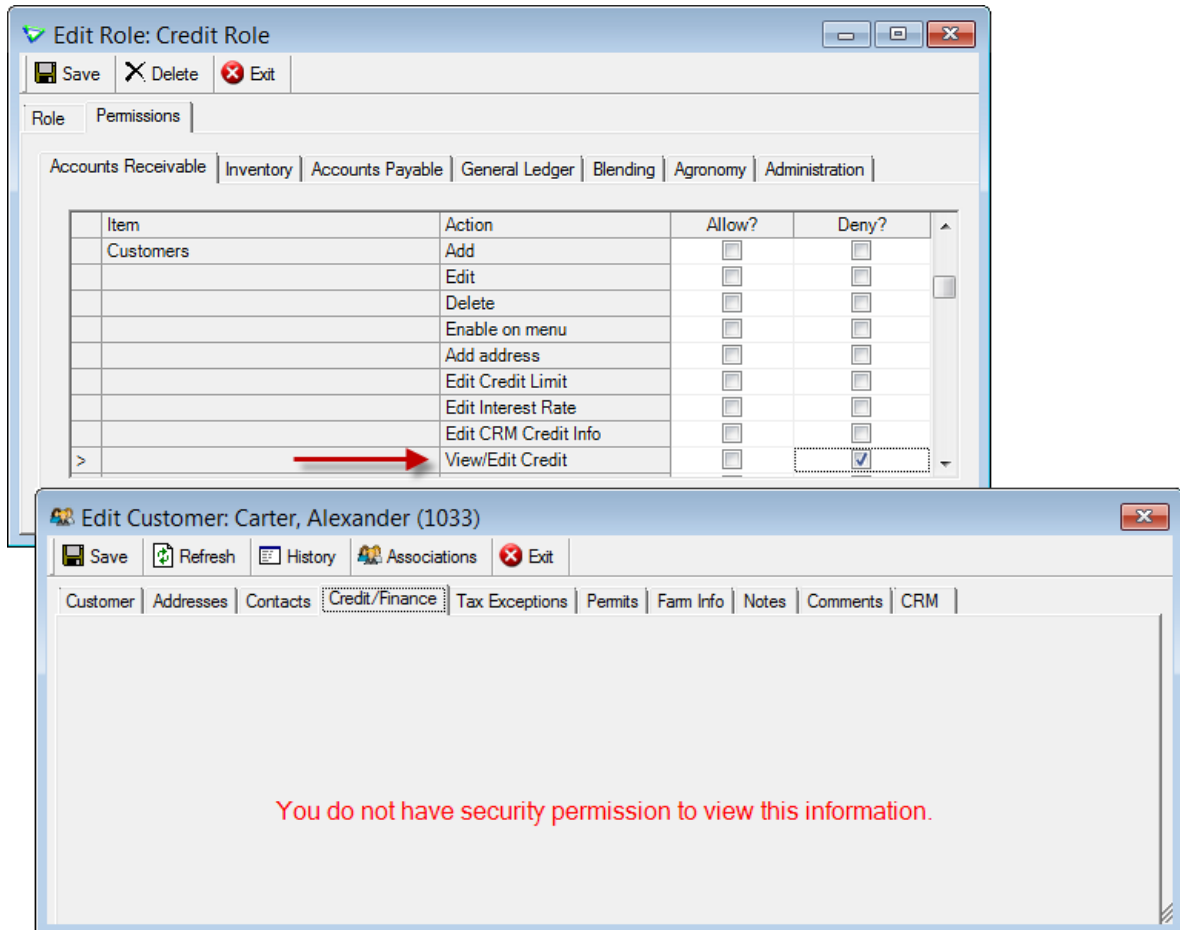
Edit Role: Credit Role

Save Delete Exit

Role Permissions

Accounts Receivable Inventory Accounts Payable General Ledger Blending Agronomy Administration

| | Item | Action | Allow? | Deny? |
|---|---|---|---|---|
| | Customers | Add | | |
| | | Edit | | |
| | | Delete | | |
| | | Enable on menu | | |
| | | Add address | | |
| | | Edit Credit Limit | | |
| | | Edit Interest Rate | | |
| | | Edit CRM Credit Info | | |
| > | | View/Edit Credit | | ☑ |

Edit Customer: Carter, Alexander (1033)

Save Refresh History Associations Exit

Customer Addresses Contacts Credit/Finance Tax Exceptions Permits Farm Info Notes Comments CRM

You do not have security permission to view this information.